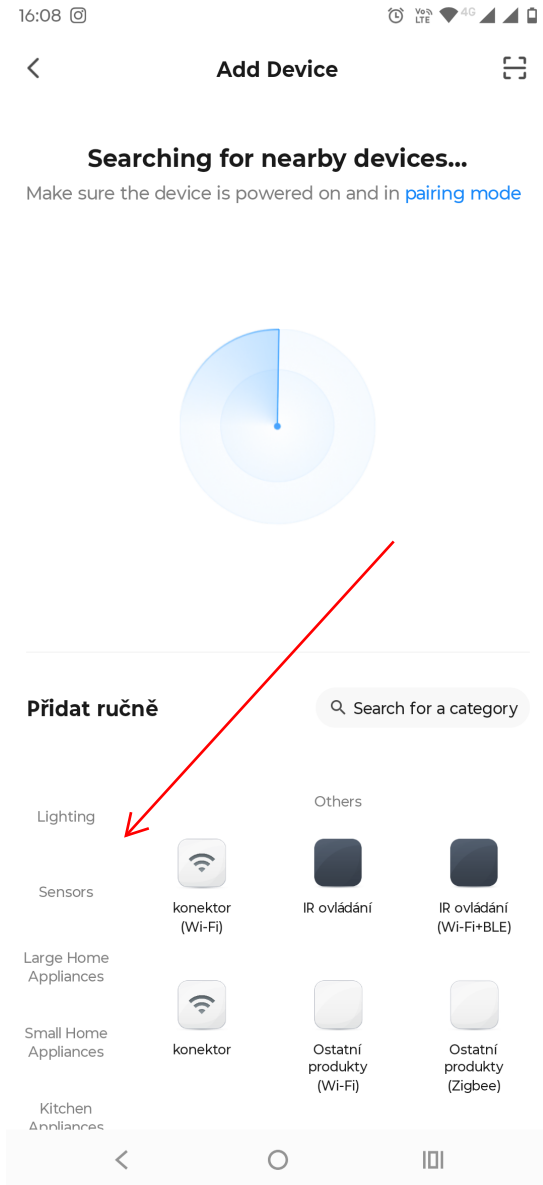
16:08

Add Device

Searching for nearby devices...
Make sure the device is powered on and in pairing mode

Přidat ručně

Search for a category

Lighting

Sensors

Large Home Appliances

Small Home Appliances

Kitchen Appliances

Others

konektor (Wi-Fi)

IR ovládání

IR ovládání (Wi-Fi+BLE)

konektor

Ostatní produkty (Wi-Fi)

Ostatní produkty (Zigbee)